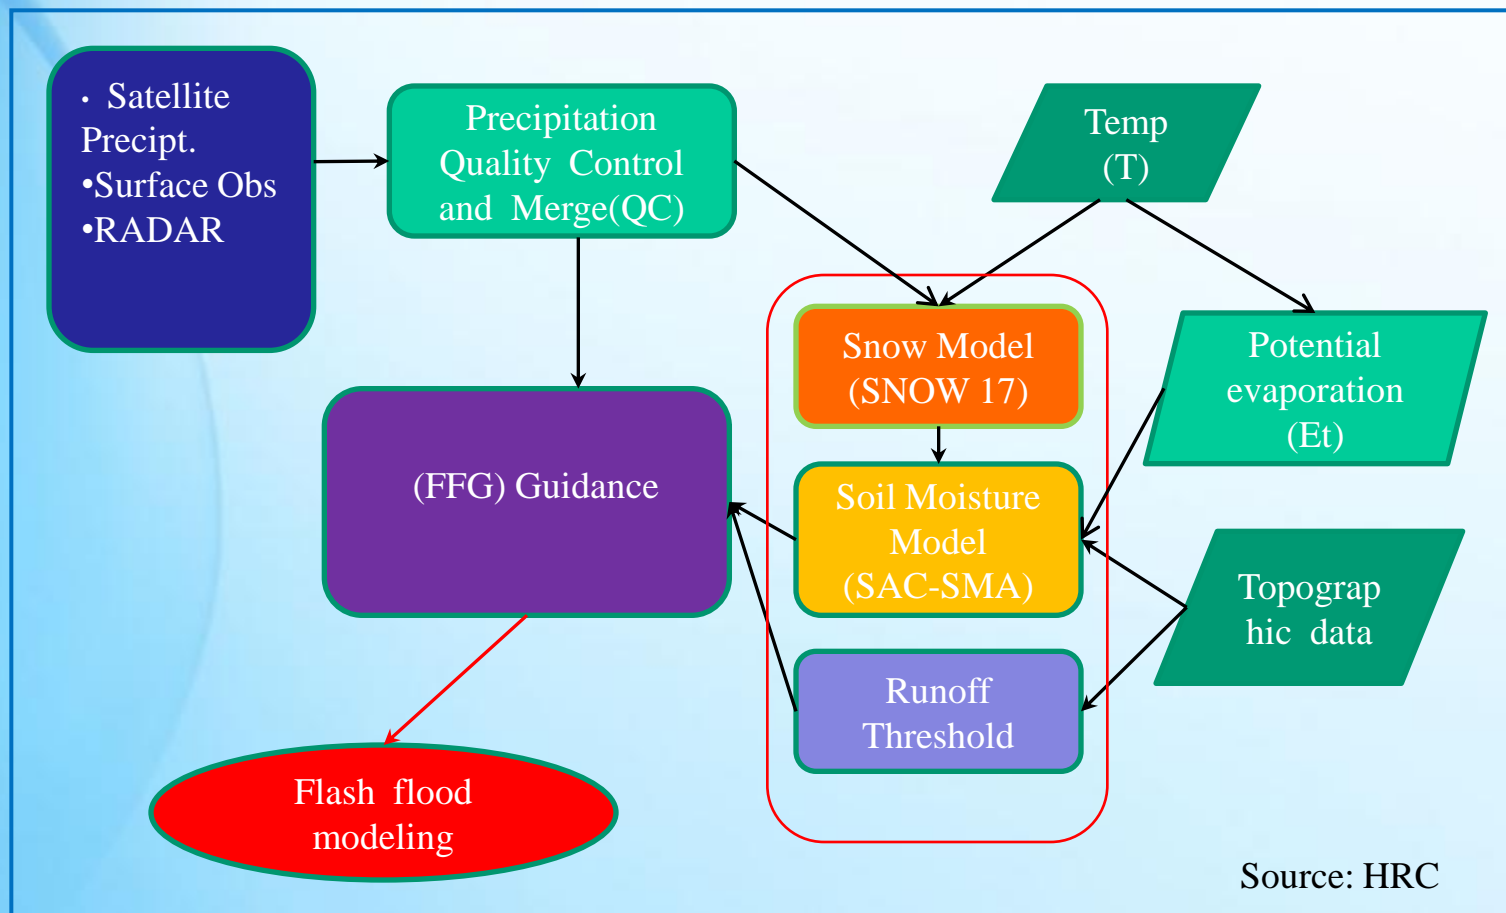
• Satellite Precipt.
•Surface Obs
•RADAR

Precipitation Quality Control and Merge(QC)

Temp (T)

Snow Model (SNOW 17)

Potential evaporation (Et)

(FFG) Guidance

Soil Moisture Model (SAC-SMA)

Topograp hic data

Runoff Threshold

Flash flood modeling

Source: HRC